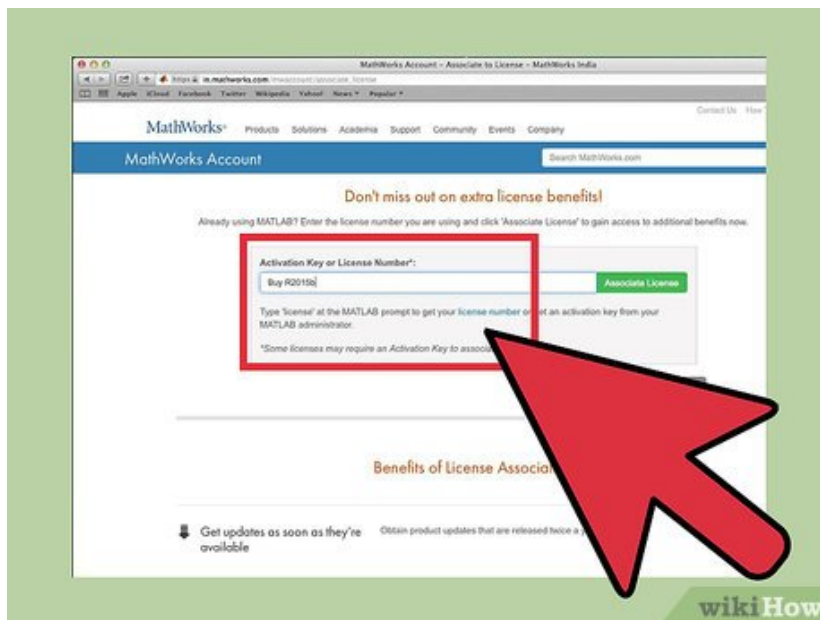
MathWorks Account – Associate to License – MathWorks India

https in.mathworks.com/mwaccount/associate_license

Apple iCloud Facebook Twitter Wikipedia Yahoo! News Popular

Contact Us How

MathWorks Products Solutions Academia Support Community Events Company

MathWorks Account

Search MathWorks.com

Don't miss out on extra license benefits!

Already using MATLAB? Enter the license number you are using and click 'Associate License' to gain access to additional benefits now.

Activation Key or License Number*:

Buy R2015b

Associate License

Type 'license' at the MATLAB prompt to get your license number or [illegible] an activation key from your MATLAB administrator.

*Some licenses may require an Activation Key to associ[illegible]

Benefits of License Associa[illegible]

Get updates as soon as they're available

Obtain product updates that are released twice a y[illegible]

wikiHow